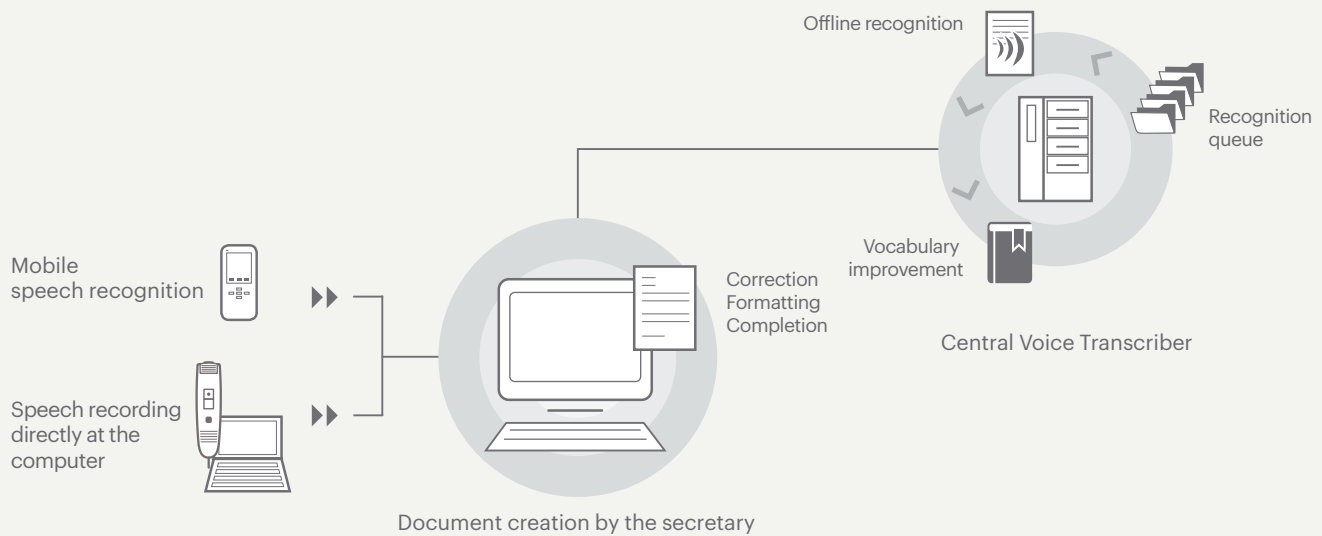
Offline recognition

Recognition queue

Vocabulary improvement

Central Voice Transcriber

Mobile speech recognition

Correction
Formatting
Completion

Speech recording directly at the computer

Document creation by the secretary